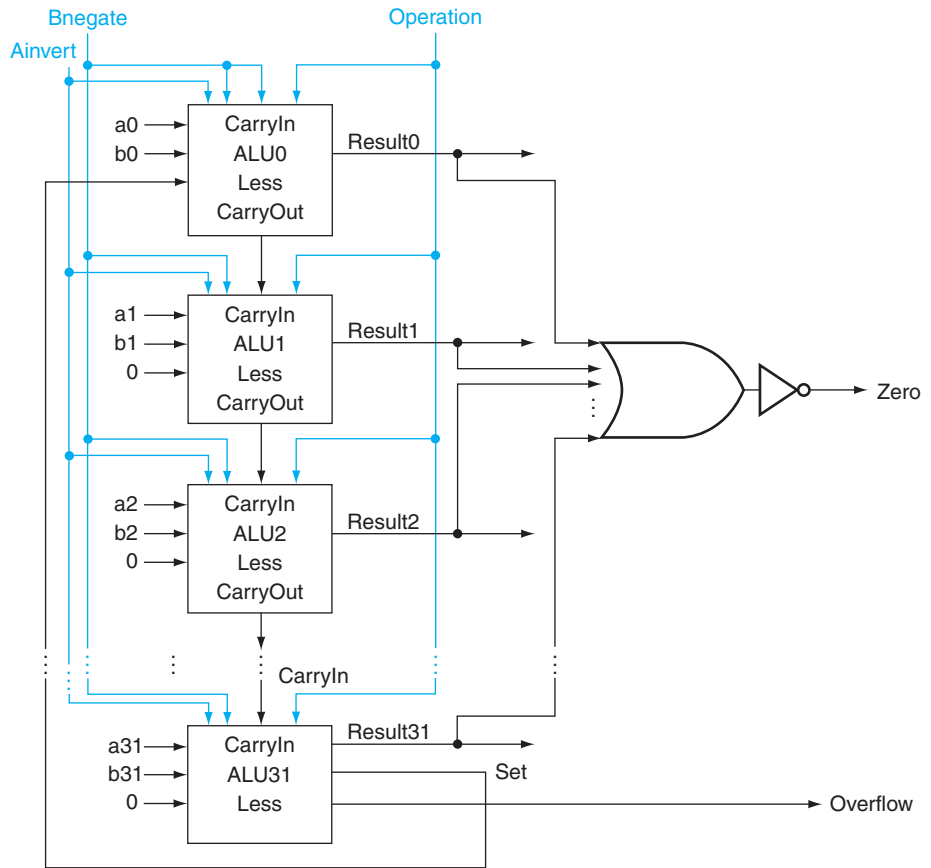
Bnegate
Operation
Ainvert

a0
b0
CarryIn
ALU0
Less
CarryOut
Result0

a1
b1
0
CarryIn
ALU1
Less
CarryOut
Result1

Zero

a2
b2
0
CarryIn
ALU2
Less
CarryOut
Result2

CarryIn

a31
b31
0
CarryIn
ALU31
Less
Result31
Set
Overflow